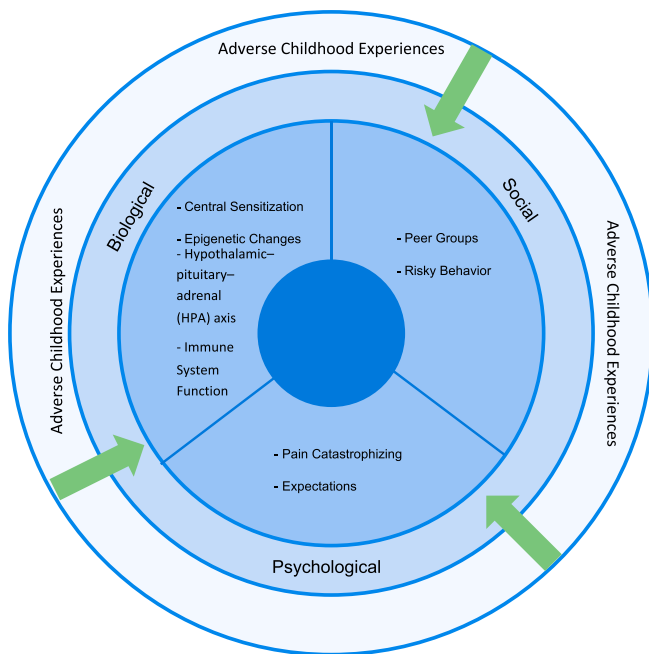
Adverse Childhood Experiences

Adverse Childhood Experiences

Adverse Childhood Experiences

Biological

- Central Sensitization

- Epigenetic Changes

- Hypothalamic–pituitary–adrenal (HPA) axis

- Immune System Function

Social

- Peer Groups

- Risky Behavior

- Pain Catastrophizing

- Expectations

Psychological